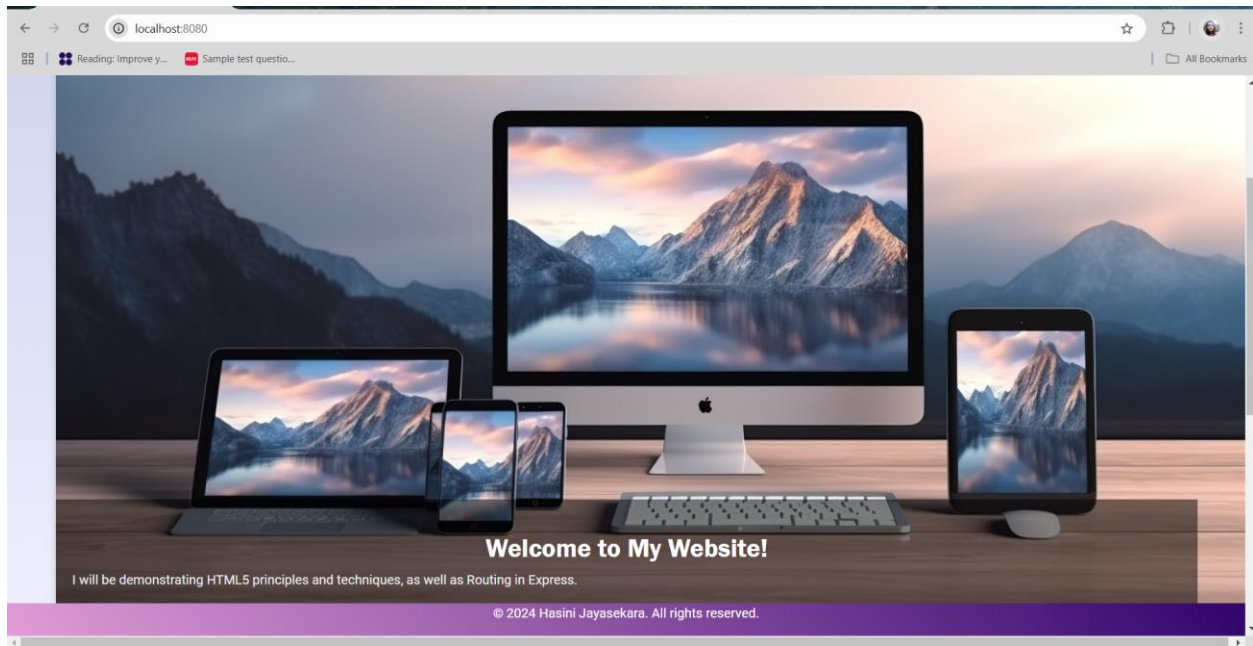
localhost:8080

Reading: Improve y... Sample test questio... All Bookmarks

Welcome to My Website!

I will be demonstrating HTML5 principles and techniques, as well as Routing in Express.

© 2024 Hasini Jayasekara. All rights reserved.